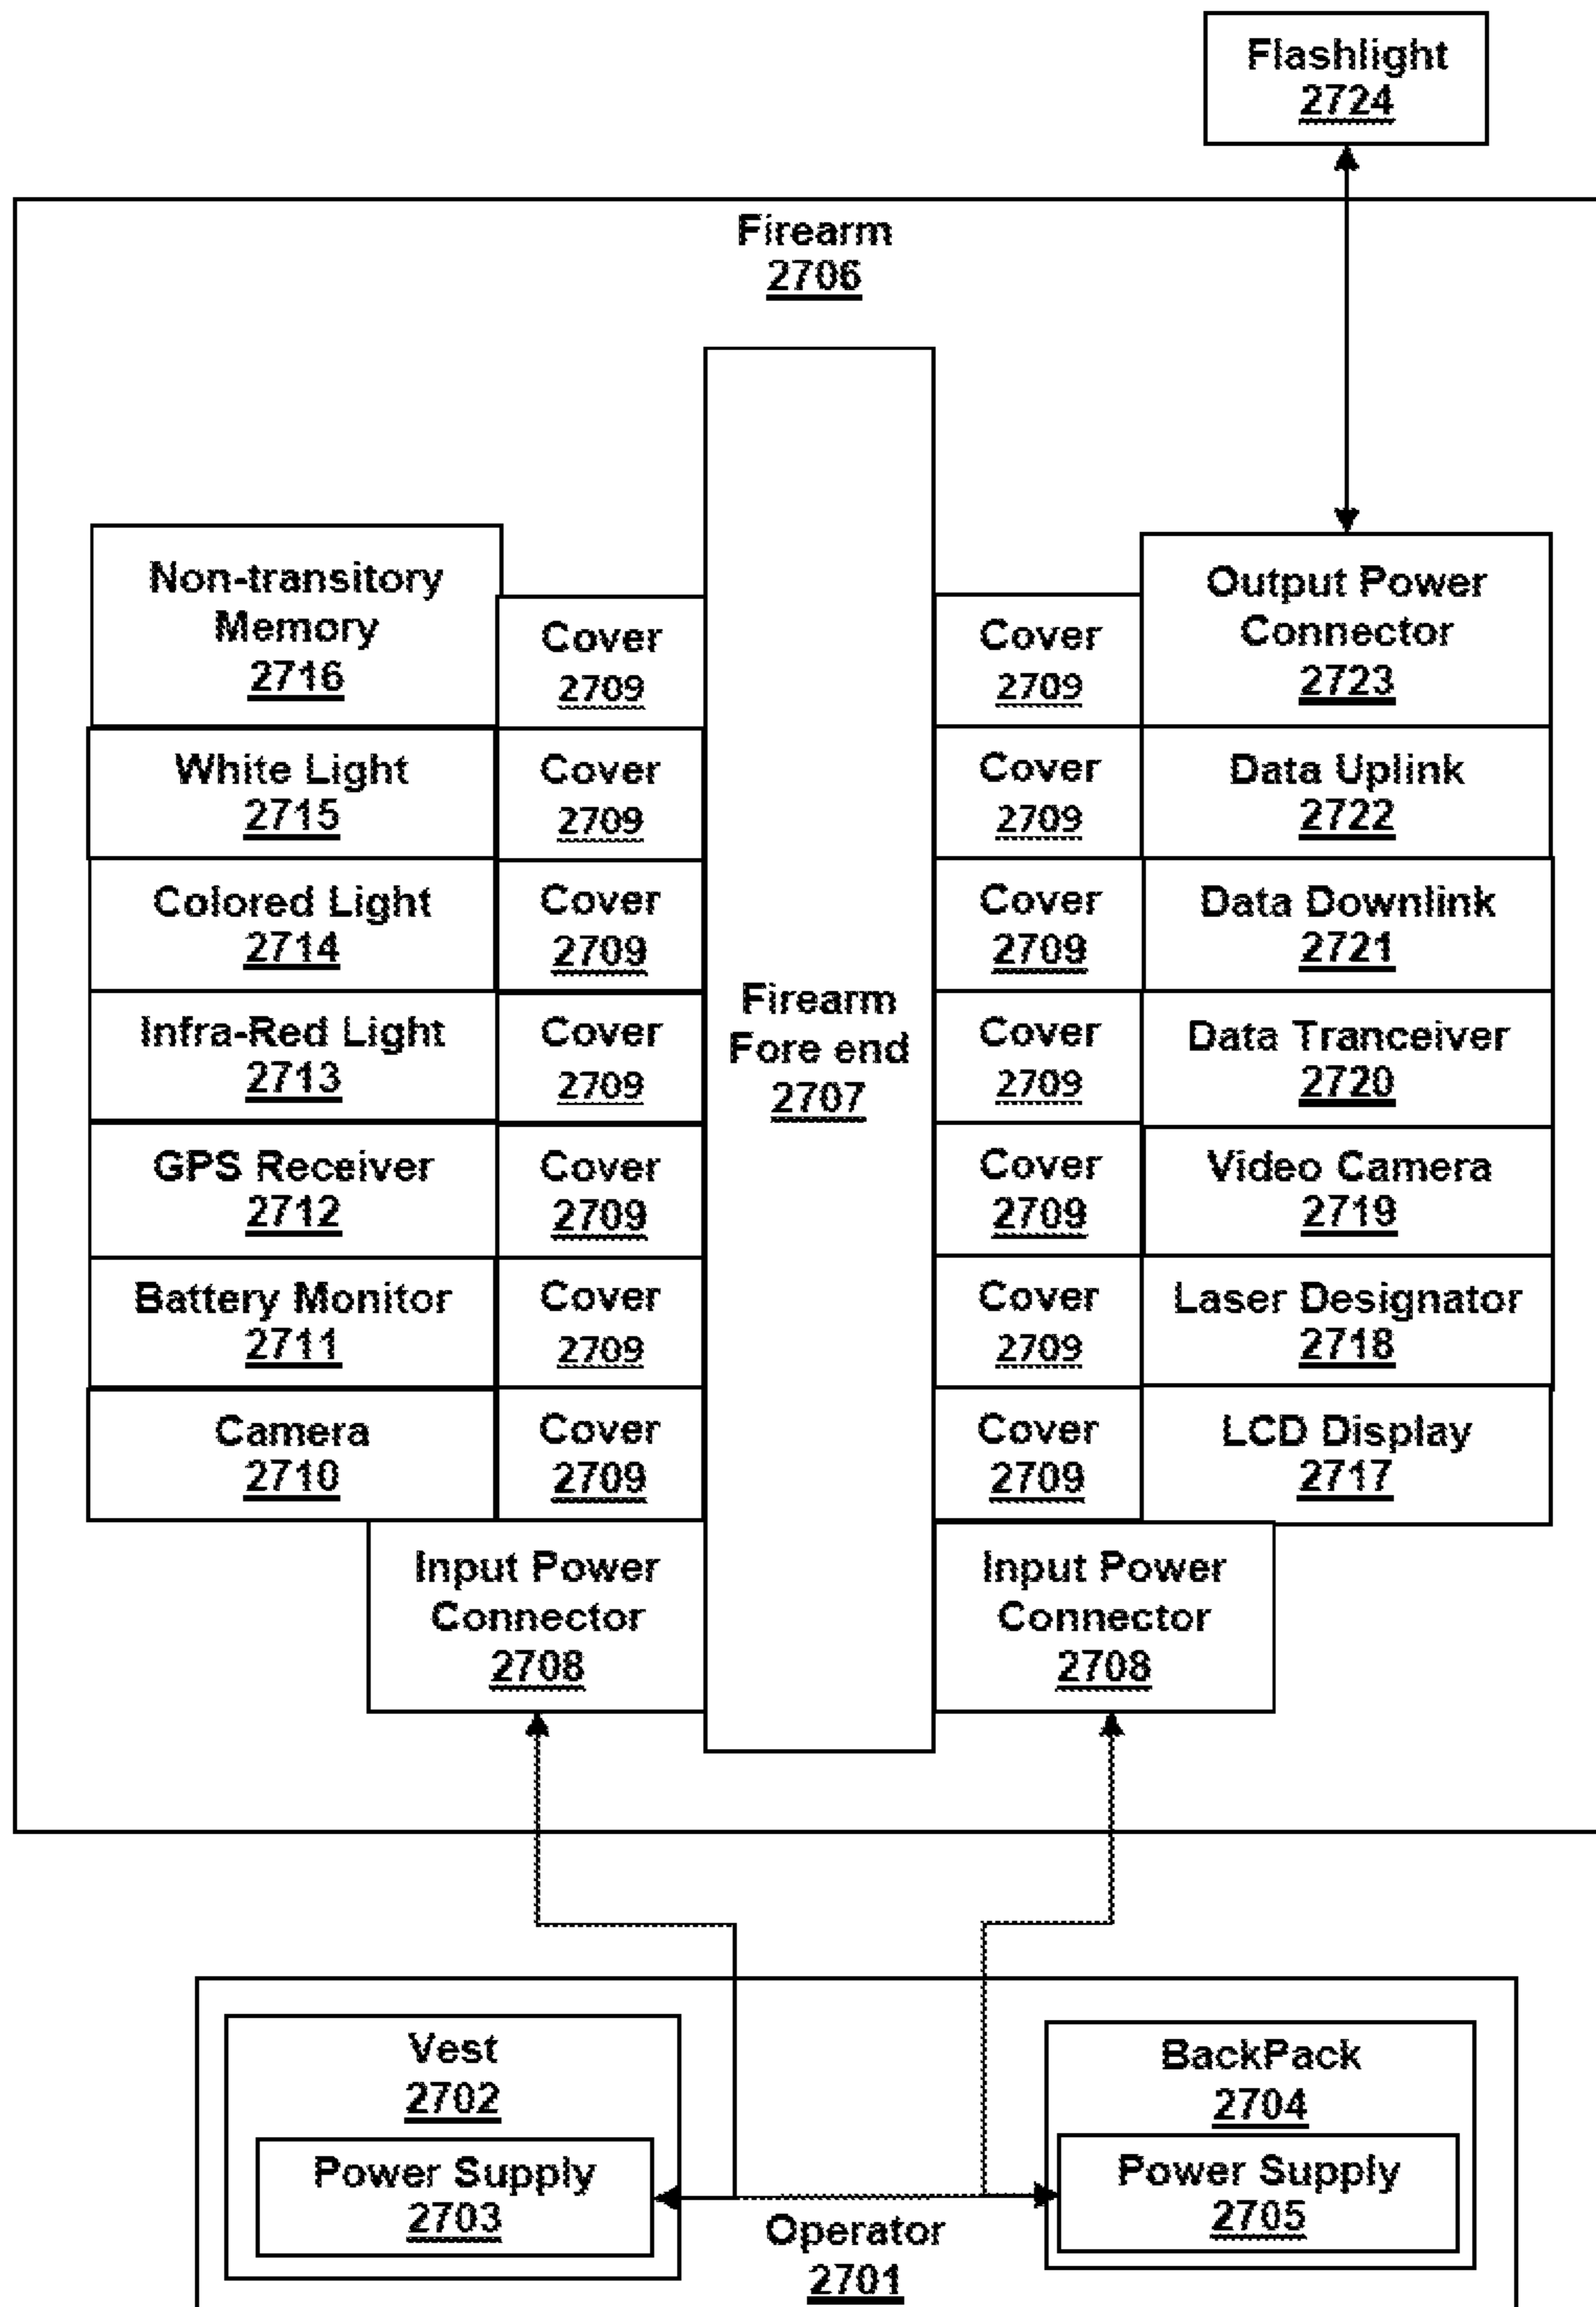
Flashlight
2724

Firearm
2706

Non-transitory Memory
2716

Cover
2709

Firearm Fore end
2707

Cover
2709

Output Power Connector
2723

White Light
2715

Cover
2709

Cover
2709

Data Uplink
2722

Colored Light
2714

Cover
2709

Cover
2709

Data Downlink
2721

Infra-Red Light
2713

Cover
2709

Cover
2709

Data Tranceiver
2720

GPS Receiver
2712

Cover
2709

Cover
2709

Video Camera
2719

Battery Monitor
2711

Cover
2709

Cover
2709

Laser Designator
2718

Camera
2710

Cover
2709

Cover
2709

LCD Display
2717

Input Power Connector
2708

Input Power Connector
2708

Vest
2702

Power Supply
2703

BackPack
2704

Power Supply
2705

Operator
2701